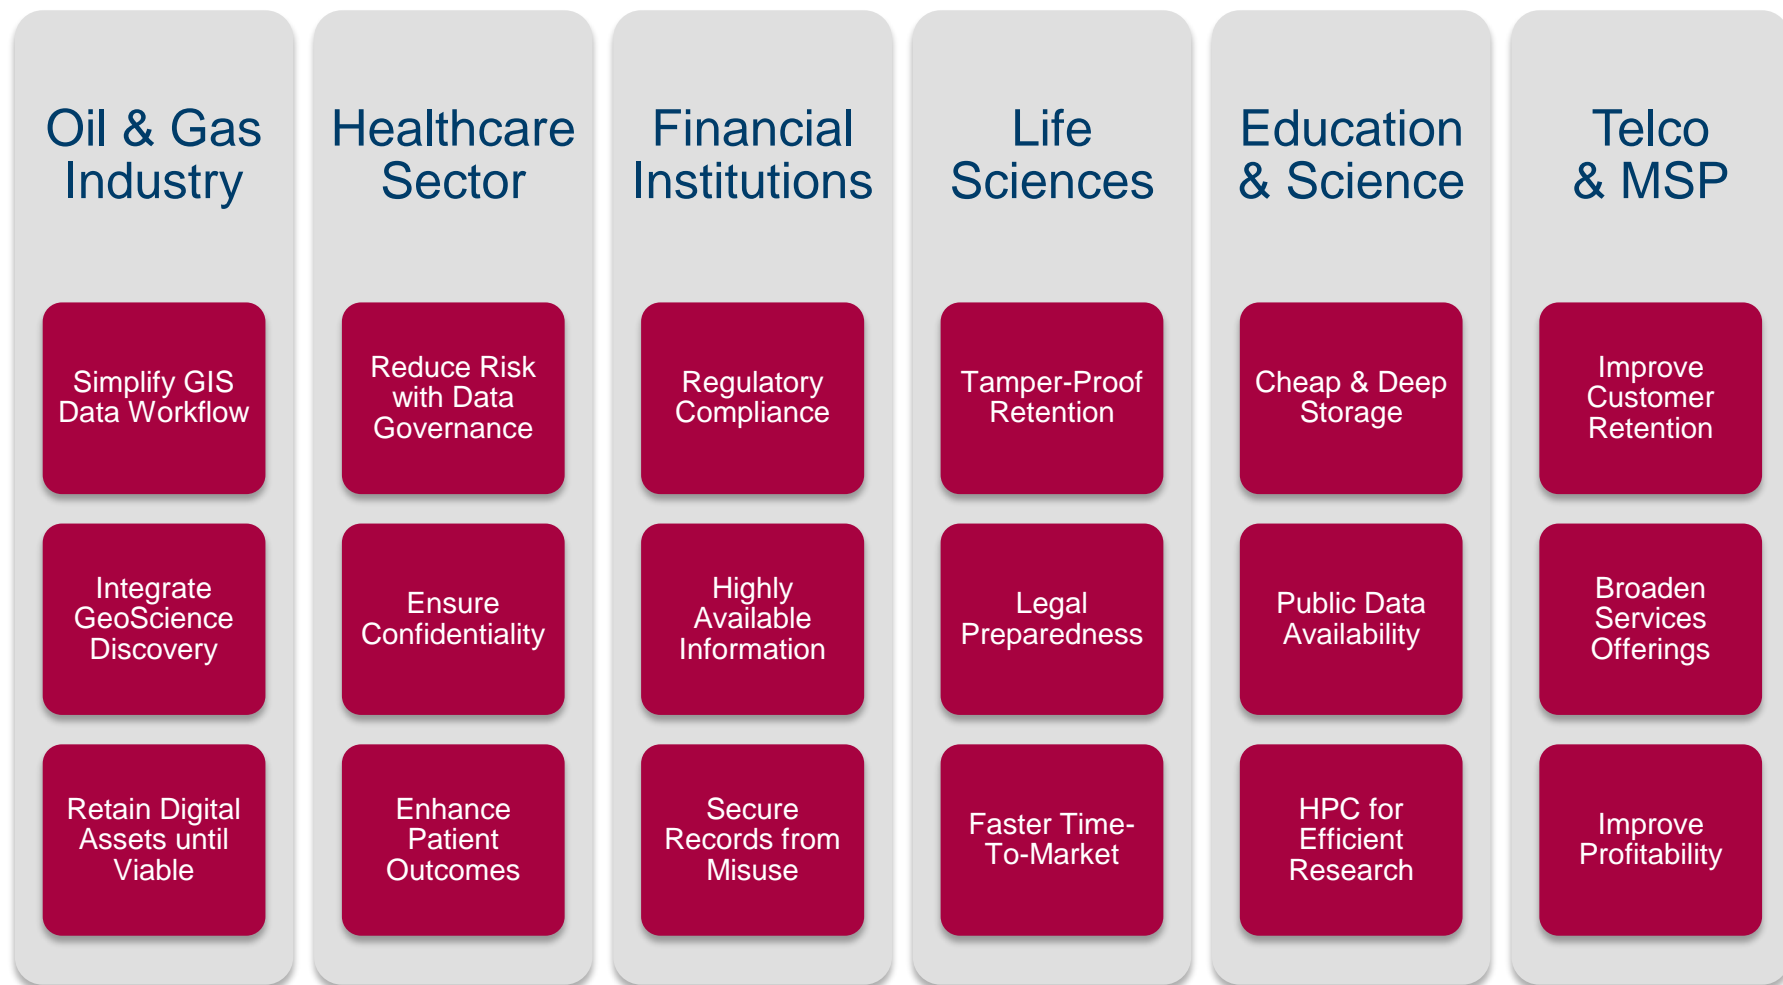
Oil & Gas Industry

Simplify GIS Data Workflow

Integrate GeoScience Discovery

Retain Digital Assets until Viable

Healthcare Sector

Reduce Risk with Data Governance

Ensure Confidentiality

Enhance Patient Outcomes

Financial Institutions

Regulatory Compliance

Highly Available Information

Secure Records from Misuse

Life Sciences

Tamper-Proof Retention

Legal Preparedness

Faster Time-To-Market

Education & Science

Cheap & Deep Storage

Public Data Availability

HPC for Efficient Research

Telco & MSP

Improve Customer Retention

Broaden Services Offerings

Improve Profitability